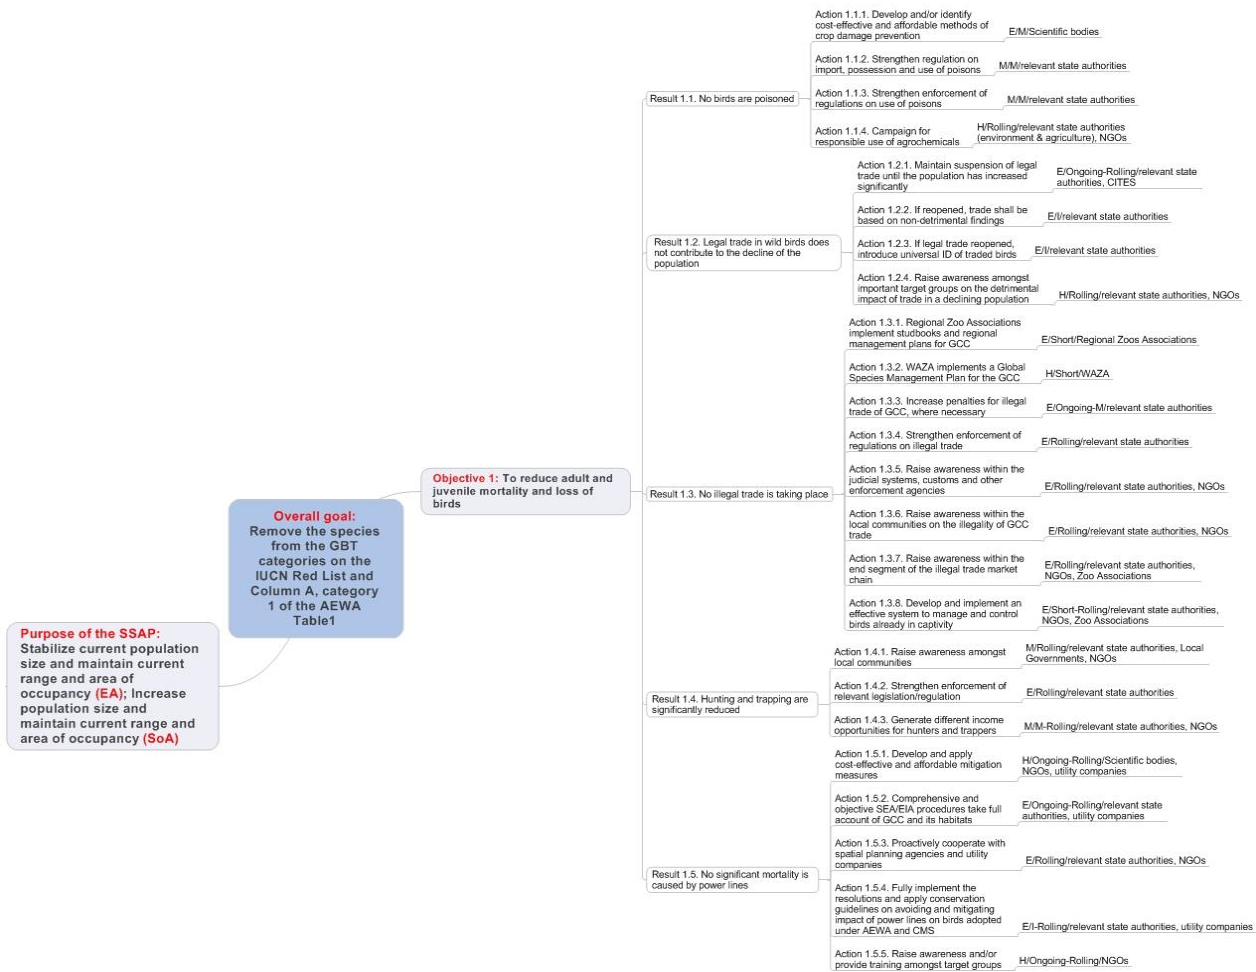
Purpose of the SSAP: Stabilize current population size and maintain current range and area of occupancy (EA); Increase population size and maintain current range and area of occupancy (SoA)

Overall goal: Remove the species from the GBT categories on the IUCN Red List and Column A, category 1 of the AEWA Table1

Objective 1: To reduce adult and juvenile mortality and loss of birds

Result 1.1. No birds are poisoned

Action 1.1.1. Develop and/or identify cost-effective and affordable methods of crop damage prevention
E/M/Scientific bodies

Action 1.1.2. Strengthen regulation on import, possession and use of poisons
M/M/relevant state authorities

Action 1.1.3. Strengthen enforcement of regulations on use of poisons
M/M/relevant state authorities

Action 1.1.4. Campaign for responsible use of agrochemicals
H/Rolling/relevant state authorities (environment & agriculture), NGOs

Result 1.2. Legal trade in wild birds does not contribute to the decline of the population

Action 1.2.1. Maintain suspension of legal trade until the population has increased significantly
E/Ongoing-Rolling/relevant state authorities, CITES

Action 1.2.2. If reopened, trade shall be based on non-detrimental findings
E/I/relevant state authorities

Action 1.2.3. If legal trade reopened, introduce universal ID of traded birds
E/I/relevant state authorities

Action 1.2.4. Raise awareness amongst important target groups on the detrimental impact of trade in a declining population
H/Rolling/relevant state authorities, NGOs

Result 1.3. No illegal trade is taking place

Action 1.3.1. Regional Zoo Associations implement studbooks and regional management plans for GCC
E/Short/Regional Zoos Associations

Action 1.3.2. WAZA implements a Global Species Management Plan for the GCC
H/Short/WAZA

Action 1.3.3. Increase penalties for illegal trade of GCC, where necessary
E/Ongoing-M/relevant state authorities

Action 1.3.4. Strengthen enforcement of regulations on illegal trade
E/Rolling/relevant state authorities

Action 1.3.5. Raise awareness within the judicial systems, customs and other enforcement agencies
E/Rolling/relevant state authorities, NGOs

Action 1.3.6. Raise awareness within the local communities on the illegality of GCC trade
E/Rolling/relevant state authorities, NGOs

Action 1.3.7. Raise awareness within the end segment of the illegal trade market chain
E/Rolling/relevant state authorities, NGOs, Zoo Associations

Action 1.3.8. Develop and implement an effective system to manage and control birds already in captivity
E/Short-Rolling/relevant state authorities, NGOs, Zoo Associations

Result 1.4. Hunting and trapping are significantly reduced

Action 1.4.1. Raise awareness amongst local communities
M/Rolling/relevant state authorities, Local Governments, NGOs

Action 1.4.2. Strengthen enforcement of relevant legislation/regulation
E/Rolling/relevant state authorities

Action 1.4.3. Generate different income opportunities for hunters and trappers
M/M-Rolling/relevant state authorities, NGOs

Result 1.5. No significant mortality is caused by power lines

Action 1.5.1. Develop and apply cost-effective and affordable mitigation measures
H/Ongoing-Rolling/Scientific bodies, NGOs, utility companies

Action 1.5.2. Comprehensive and objective SEA/EIA procedures take full account of GCC and its habitats
E/Ongoing-Rolling/relevant state authorities, utility companies

Action 1.5.3. Proactively cooperate with spatial planning agencies and utility companies
E/Rolling/relevant state authorities, NGOs

Action 1.5.4. Fully implement the resolutions and apply conservation guidelines on avoiding and mitigating impact of power lines on birds adopted under AEWA and CMS
E/I-Rolling/relevant state authorities, utility companies

Action 1.5.5. Raise awareness and/or provide training amongst target groups
H/Ongoing-Rolling/NGOs